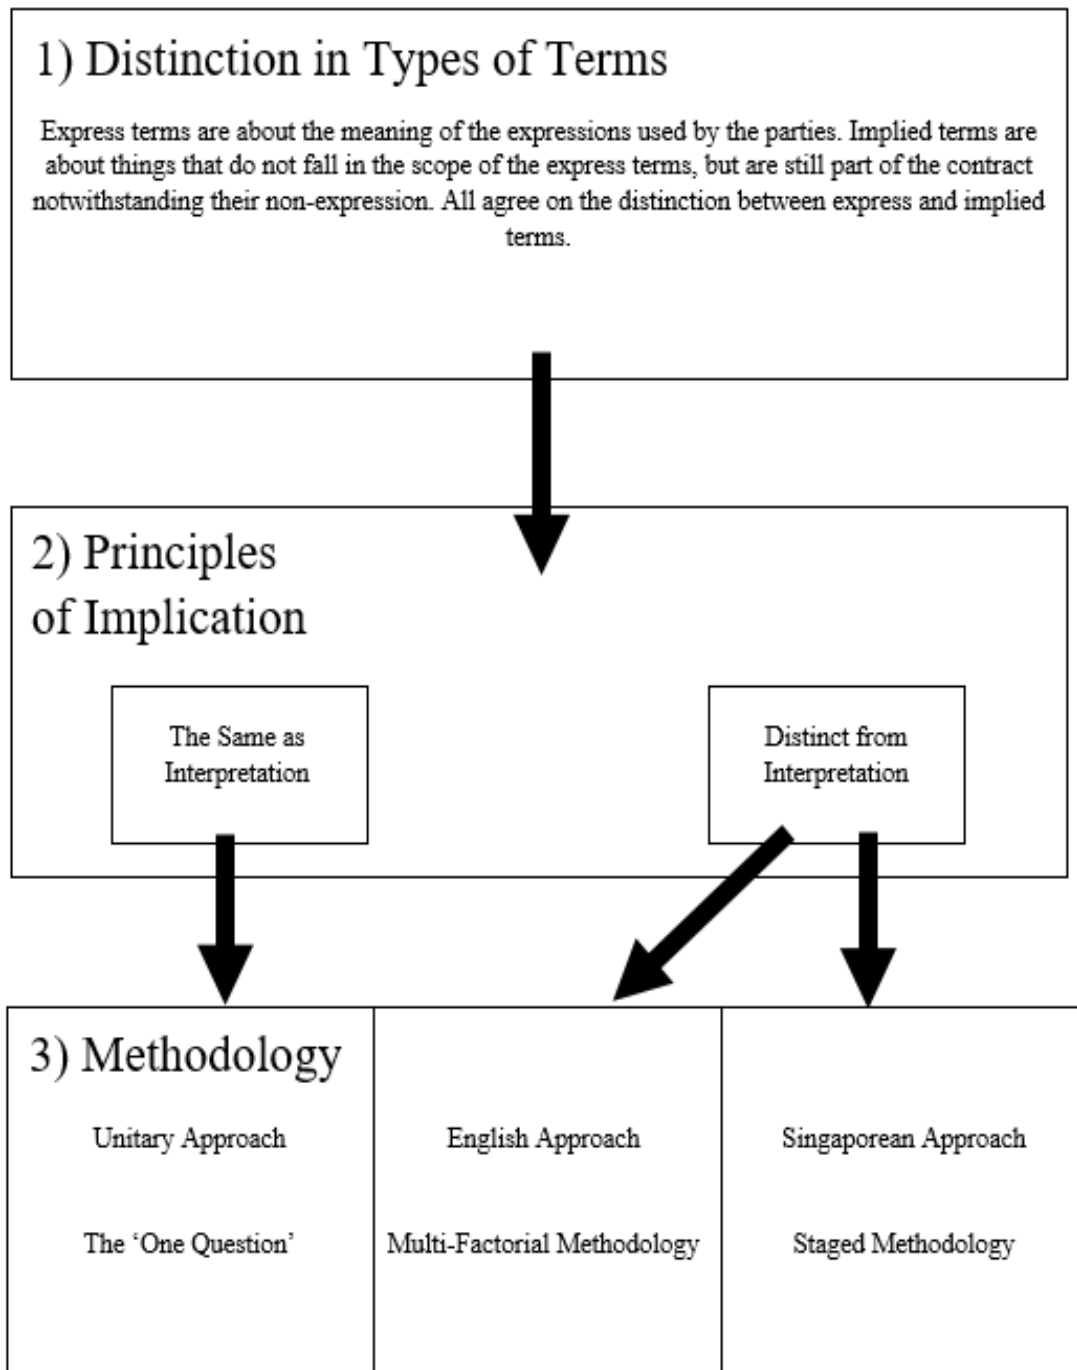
1) Distinction in Types of Terms

Express terms are about the meaning of the expressions used by the parties. Implied terms are about things that do not fall in the scope of the express terms, but are still part of the contract notwithstanding their non-expression. All agree on the distinction between express and implied terms.

2) Principles of Implication

The Same as Interpretation

Distinct from Interpretation

3) Methodology

Unitary Approach

The 'One Question'

English Approach

Multi-Factorial Methodology

Singaporean Approach

Staged Methodology